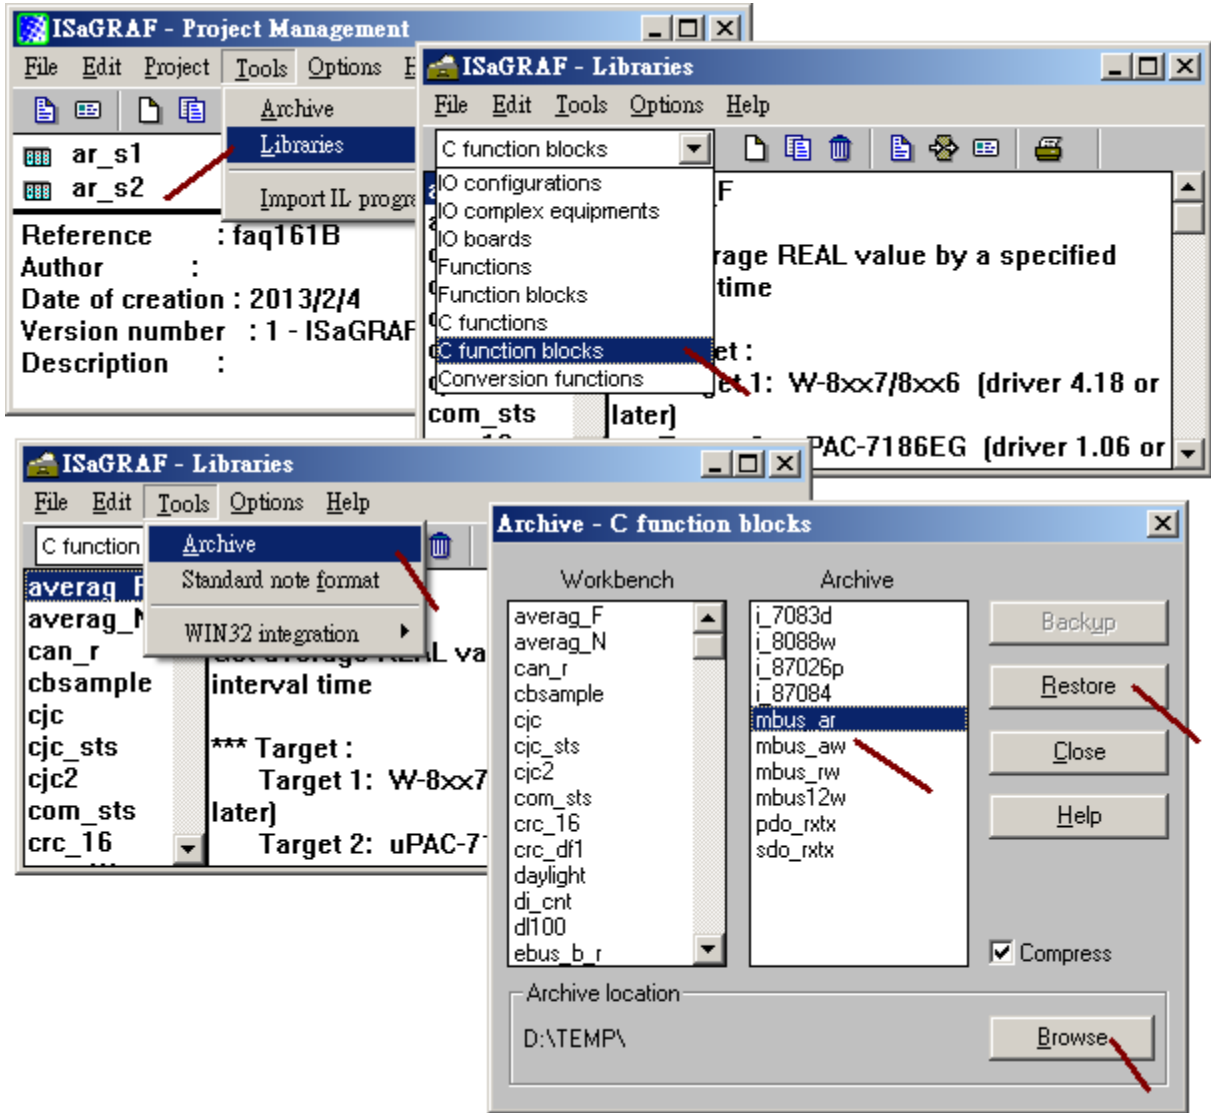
ISaGRAF - Project Management

File Edit Project Tools Options H

Archive
Libraries
Import IL progra

ar_s1
ar_s2

Reference : faq161B
Author :
Date of creation : 2013/2/4
Version number : 1 - ISaGRAF
Description :

ISaGRAF - Libraries

File Edit Tools Options Help

C function blocks

IO configurations
IO complex equipments
IO boards
Functions
Function blocks
C functions
C function blocks
Conversion functions

F
rage REAL value by a specified
time

et :
et 1: W-8xx7/8xx6 (driver 4.18 or
later)
PAC-7186EG (driver 1.06 or

com_sts

ISaGRAF - Libraries

File Edit Tools Options Help

C function

Archive
Standard note format
WIN32 integration

averag_F
averag_N
can_r
cbsample
cjc
cjc_sts
cjc2
com_sts
crc_16

interval time

*** Target :
Target 1: W-8xx7
later)
Target 2: uPAC-71

Archive - C function blocks

Workbench

averag_F
averag_N
can_r
cbsample
cjc
cjc_sts
cjc2
com_sts
crc_16
crc_df1
daylight
di_cnt
dl100
ebus_b_r

Archive

i_7083d
i_8088w
i_87026p
i_87084
mbus_ar
mbus_aw
mbus_rw
mbus12w
pdo_rxtx
sdo_rxtx

Backup
Restore
Close
Help

Compress

Archive location

D:\TEMP\

Browse